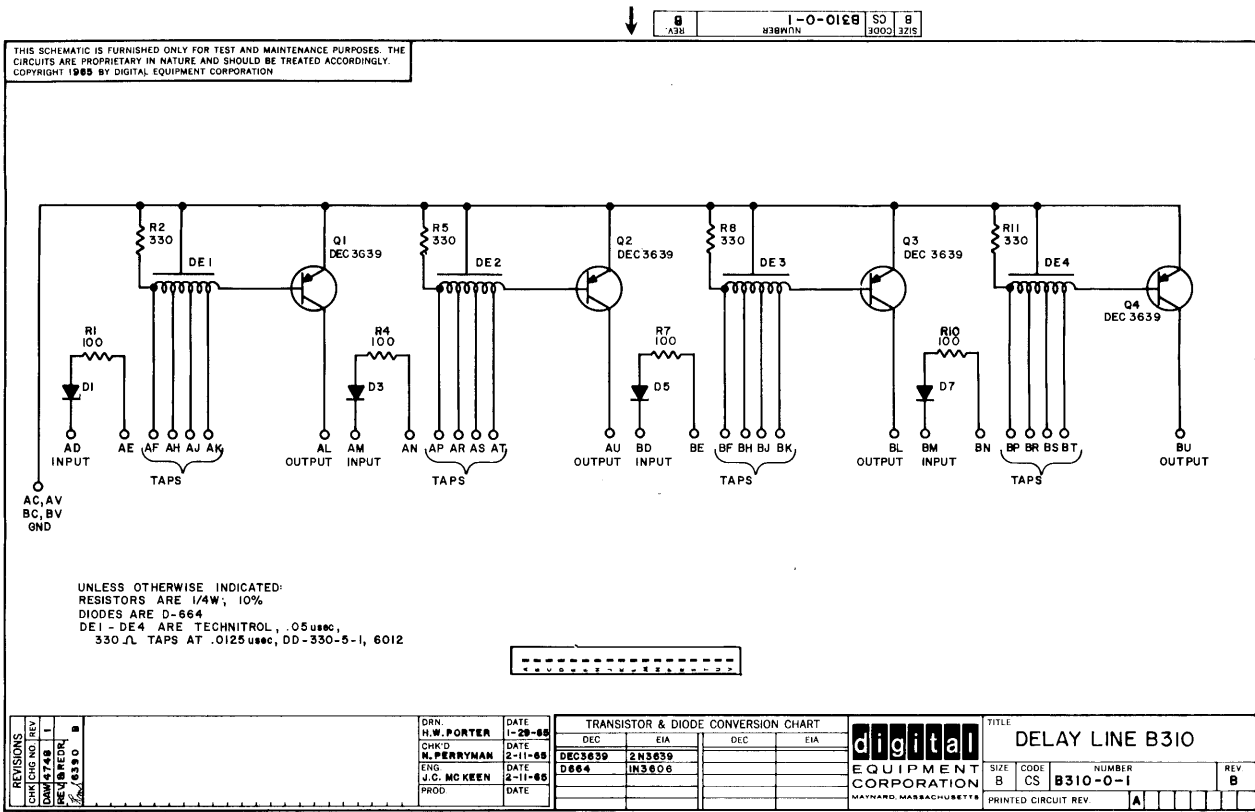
B SIZE | CS CODE | B310-0-1 NUMBER | B REV.

THIS SCHEMATIC IS FURNISHED ONLY FOR TEST AND MAINTENANCE PURPOSES. THE CIRCUITS ARE PROPRIETARY IN NATURE AND SHOULD BE TREATED ACCORDINGLY. COPYRIGHT 1965 BY DIGITAL EQUIPMENT CORPORATION

R2 330
DE1
Q1 DEC3639
R1 100
D1
AD INPUT
AE
AF AH AJ AK
TAPS
AL OUTPUT
R4 100
D3
AM INPUT
AN
R5 330
DE2
Q2 DEC3639
AP AR AS AT
TAPS
AU OUTPUT
R7 100
D5
BD INPUT
BE
R8 330
DE3
Q3 DEC 3639
BF BH BJ BK
TAPS
BL OUTPUT
R10 100
D7
BM INPUT
BN
R11 330
DE4
Q4 DEC 3639
BP BR BS BT
TAPS
BU OUTPUT
AC,AV BC,BV GND

UNLESS OTHERWISE INDICATED:
RESISTORS ARE 1/4W; 10%
DIODES ARE D-664
DE1 - DE4 ARE TECHNITROL, .05usec, 330 Ω TAPS AT .0125usec, DD-330-5-1, 6012

REVISIONS
| CHK | CHG NO. | REV |
|---|---|---|
| DAW | 4748 | 1 |
| REV | B REDR. 6390 | B |

DRN. H.W. PORTER DATE 1-29-65
CHK'D N. PERRYMAN DATE 2-11-65
ENG. J.C. MC KEEN DATE 2-11-65
PROD DATE

TRANSISTOR & DIODE CONVERSION CHART
| DEC | EIA | DEC | EIA |
|---|---|---|---|
| DEC3639 | 2N3639 | | |
| D664 | IN3606 | | |

digital
EQUIPMENT CORPORATION
MAYNARD, MASSACHUSETTS

TITLE DELAY LINE B310
SIZE B CODE CS NUMBER B310-0-1 REV B
PRINTED CIRCUIT REV. A